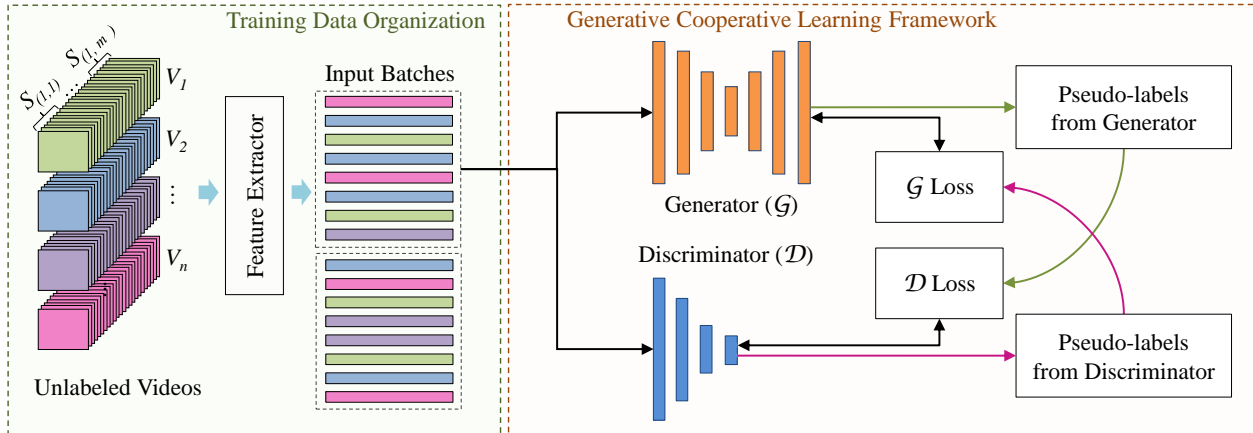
Training Data Organization

$S_{(1,1)}$ ... $S_{(1,m)}$

$V_1$

$V_2$

⋮

$V_n$

Unlabeled Videos

Feature Extractor

Input Batches

Generative Cooperative Learning Framework

Generator ($\mathcal{G}$)

Discriminator ($\mathcal{D}$)

Pseudo-labels from Generator

$\mathcal{G}$ Loss

$\mathcal{D}$ Loss

Pseudo-labels from Discriminator